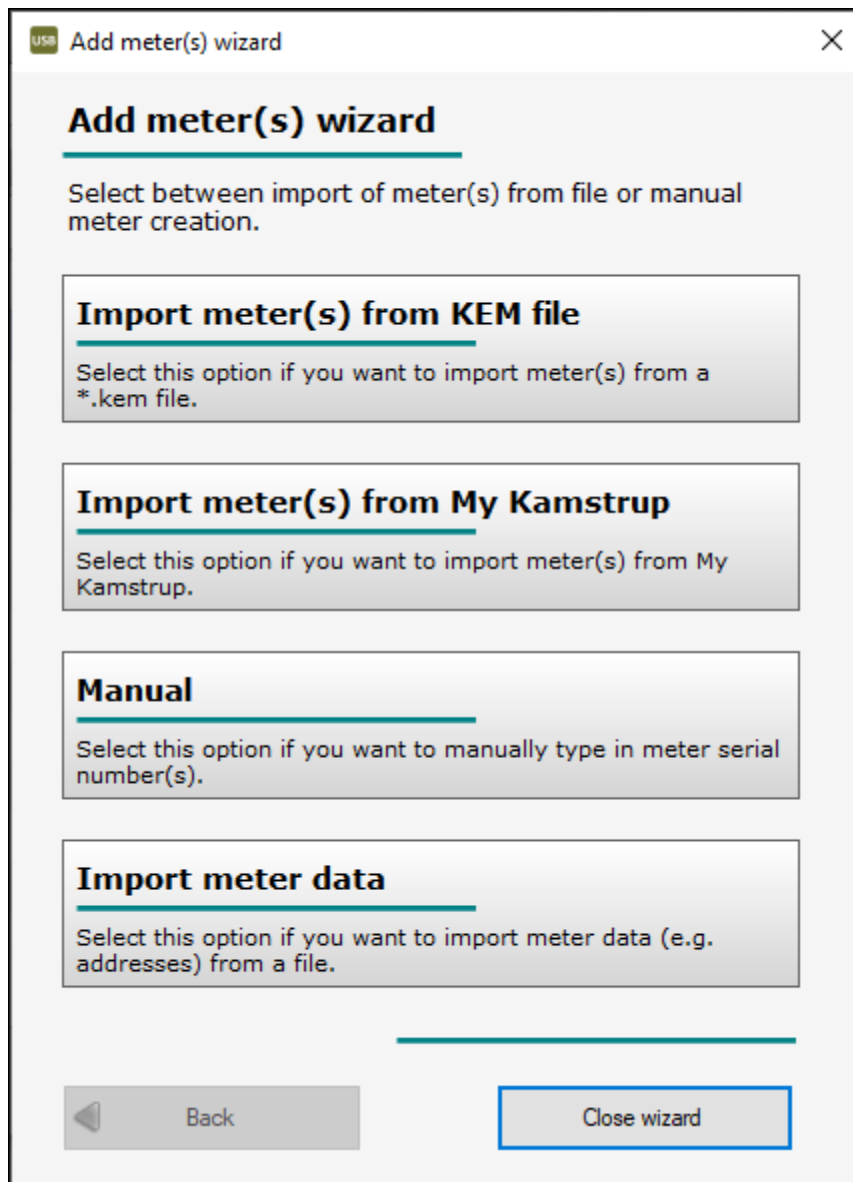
USB Add meter(s) wizard

Add meter(s) wizard

Select between import of meter(s) from file or manual meter creation.

Import meter(s) from KEM file

Select this option if you want to import meter(s) from a *.kem file.

Import meter(s) from My Kamstrup

Select this option if you want to import meter(s) from My Kamstrup.

Manual

Select this option if you want to manually type in meter serial number(s).

Import meter data

Select this option if you want to import meter data (e.g. addresses) from a file.

Back

Close wizard